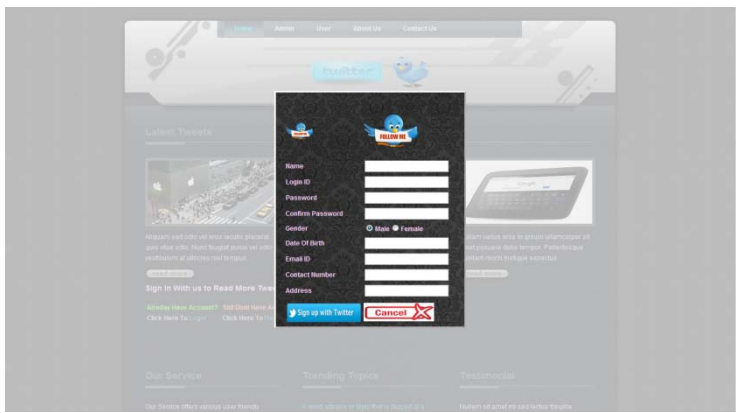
Home Admin User About Us Contact Us

twitter

Latest Tweets

FOLLOW ME

Name
Login ID
Password
Confirm Password
Gender
Male
Female
Date Of Birth
Email ID
Contact Number
Address

Sign up with Twitter
Cancel

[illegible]

Sign In With us to Read More Twe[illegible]

Already Have Account? Still Dont Have A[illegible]
Click Here To Login Click Here To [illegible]

Our Service
Trending Topics
Testimonial

Our Service offers various user friendly
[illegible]
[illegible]